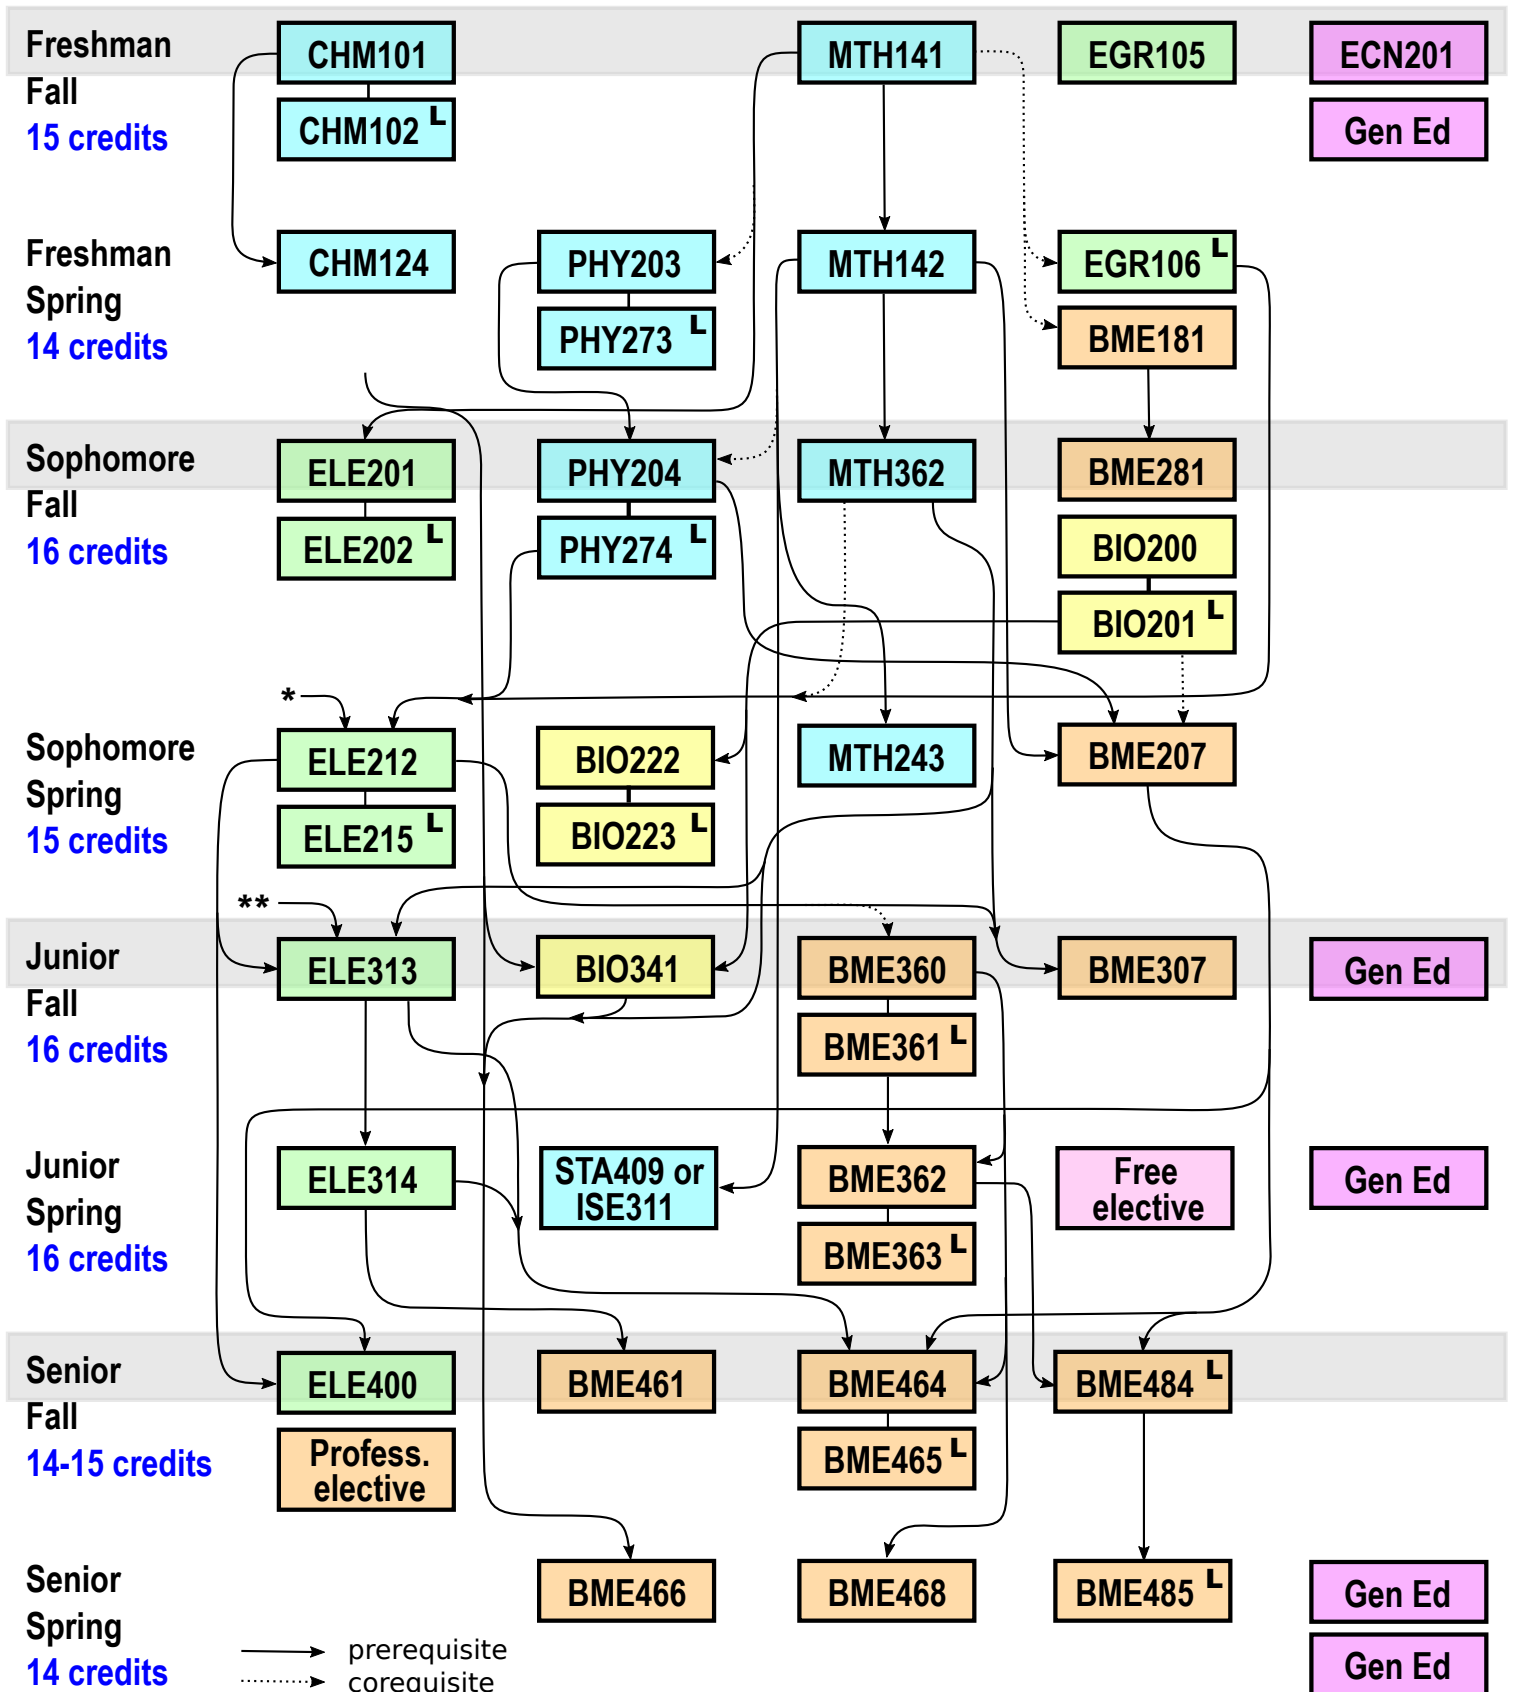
Freshman Fall
15 credits

CHM101
CHM102 L
MTH141
EGR105
ECN201
Gen Ed

Freshman Spring
14 credits

CHM124
PHY203
PHY273 L
MTH142
EGR106 L
BME181

Sophomore Fall
16 credits

ELE201
ELE202 L
PHY204
PHY274 L
MTH362
BME281
BIO200
BIO201 L

Sophomore Spring
15 credits

*
ELE212
ELE215 L
BIO222
BIO223 L
MTH243
BME207

Junior Fall
16 credits

**
ELE313
BIO341
BME360
BME361 L
BME307
Gen Ed

Junior Spring
16 credits

ELE314
STA409 or ISE311
BME362
BME363 L
Free elective
Gen Ed

Senior Fall
14-15 credits

ELE400
Profess. elective
BME461
BME464
BME465 L
BME484 L

Senior Spring
14 credits

BME466
BME468
BME485 L
Gen Ed
Gen Ed

prerequisite
corequisite